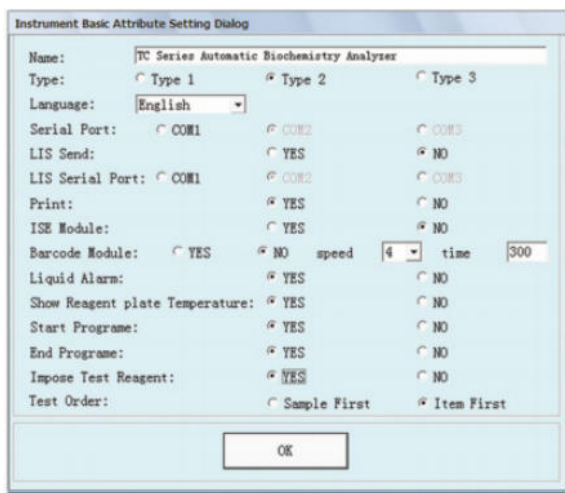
Instrument Basic Attribute Setting Dialog

Name: TC Series Automatic Biochemistry Analyzer

Type: Type 1 Type 2 Type 3

Language: English

Serial Port: COM1 COM2 COM3

LIS Send: YES NO

LIS Serial Port: COM1 COM2 COM3

Print: YES NO

ISE Module: YES NO

Barcode Module: YES NO speed 4 time 300

Liquid Alarm: YES NO

Show Reagent plate Temperature: YES NO

Start Programe: YES NO

End Programe: YES NO

Impose Test Reagent: YES NO

Test Order: Sample First Item First

OK